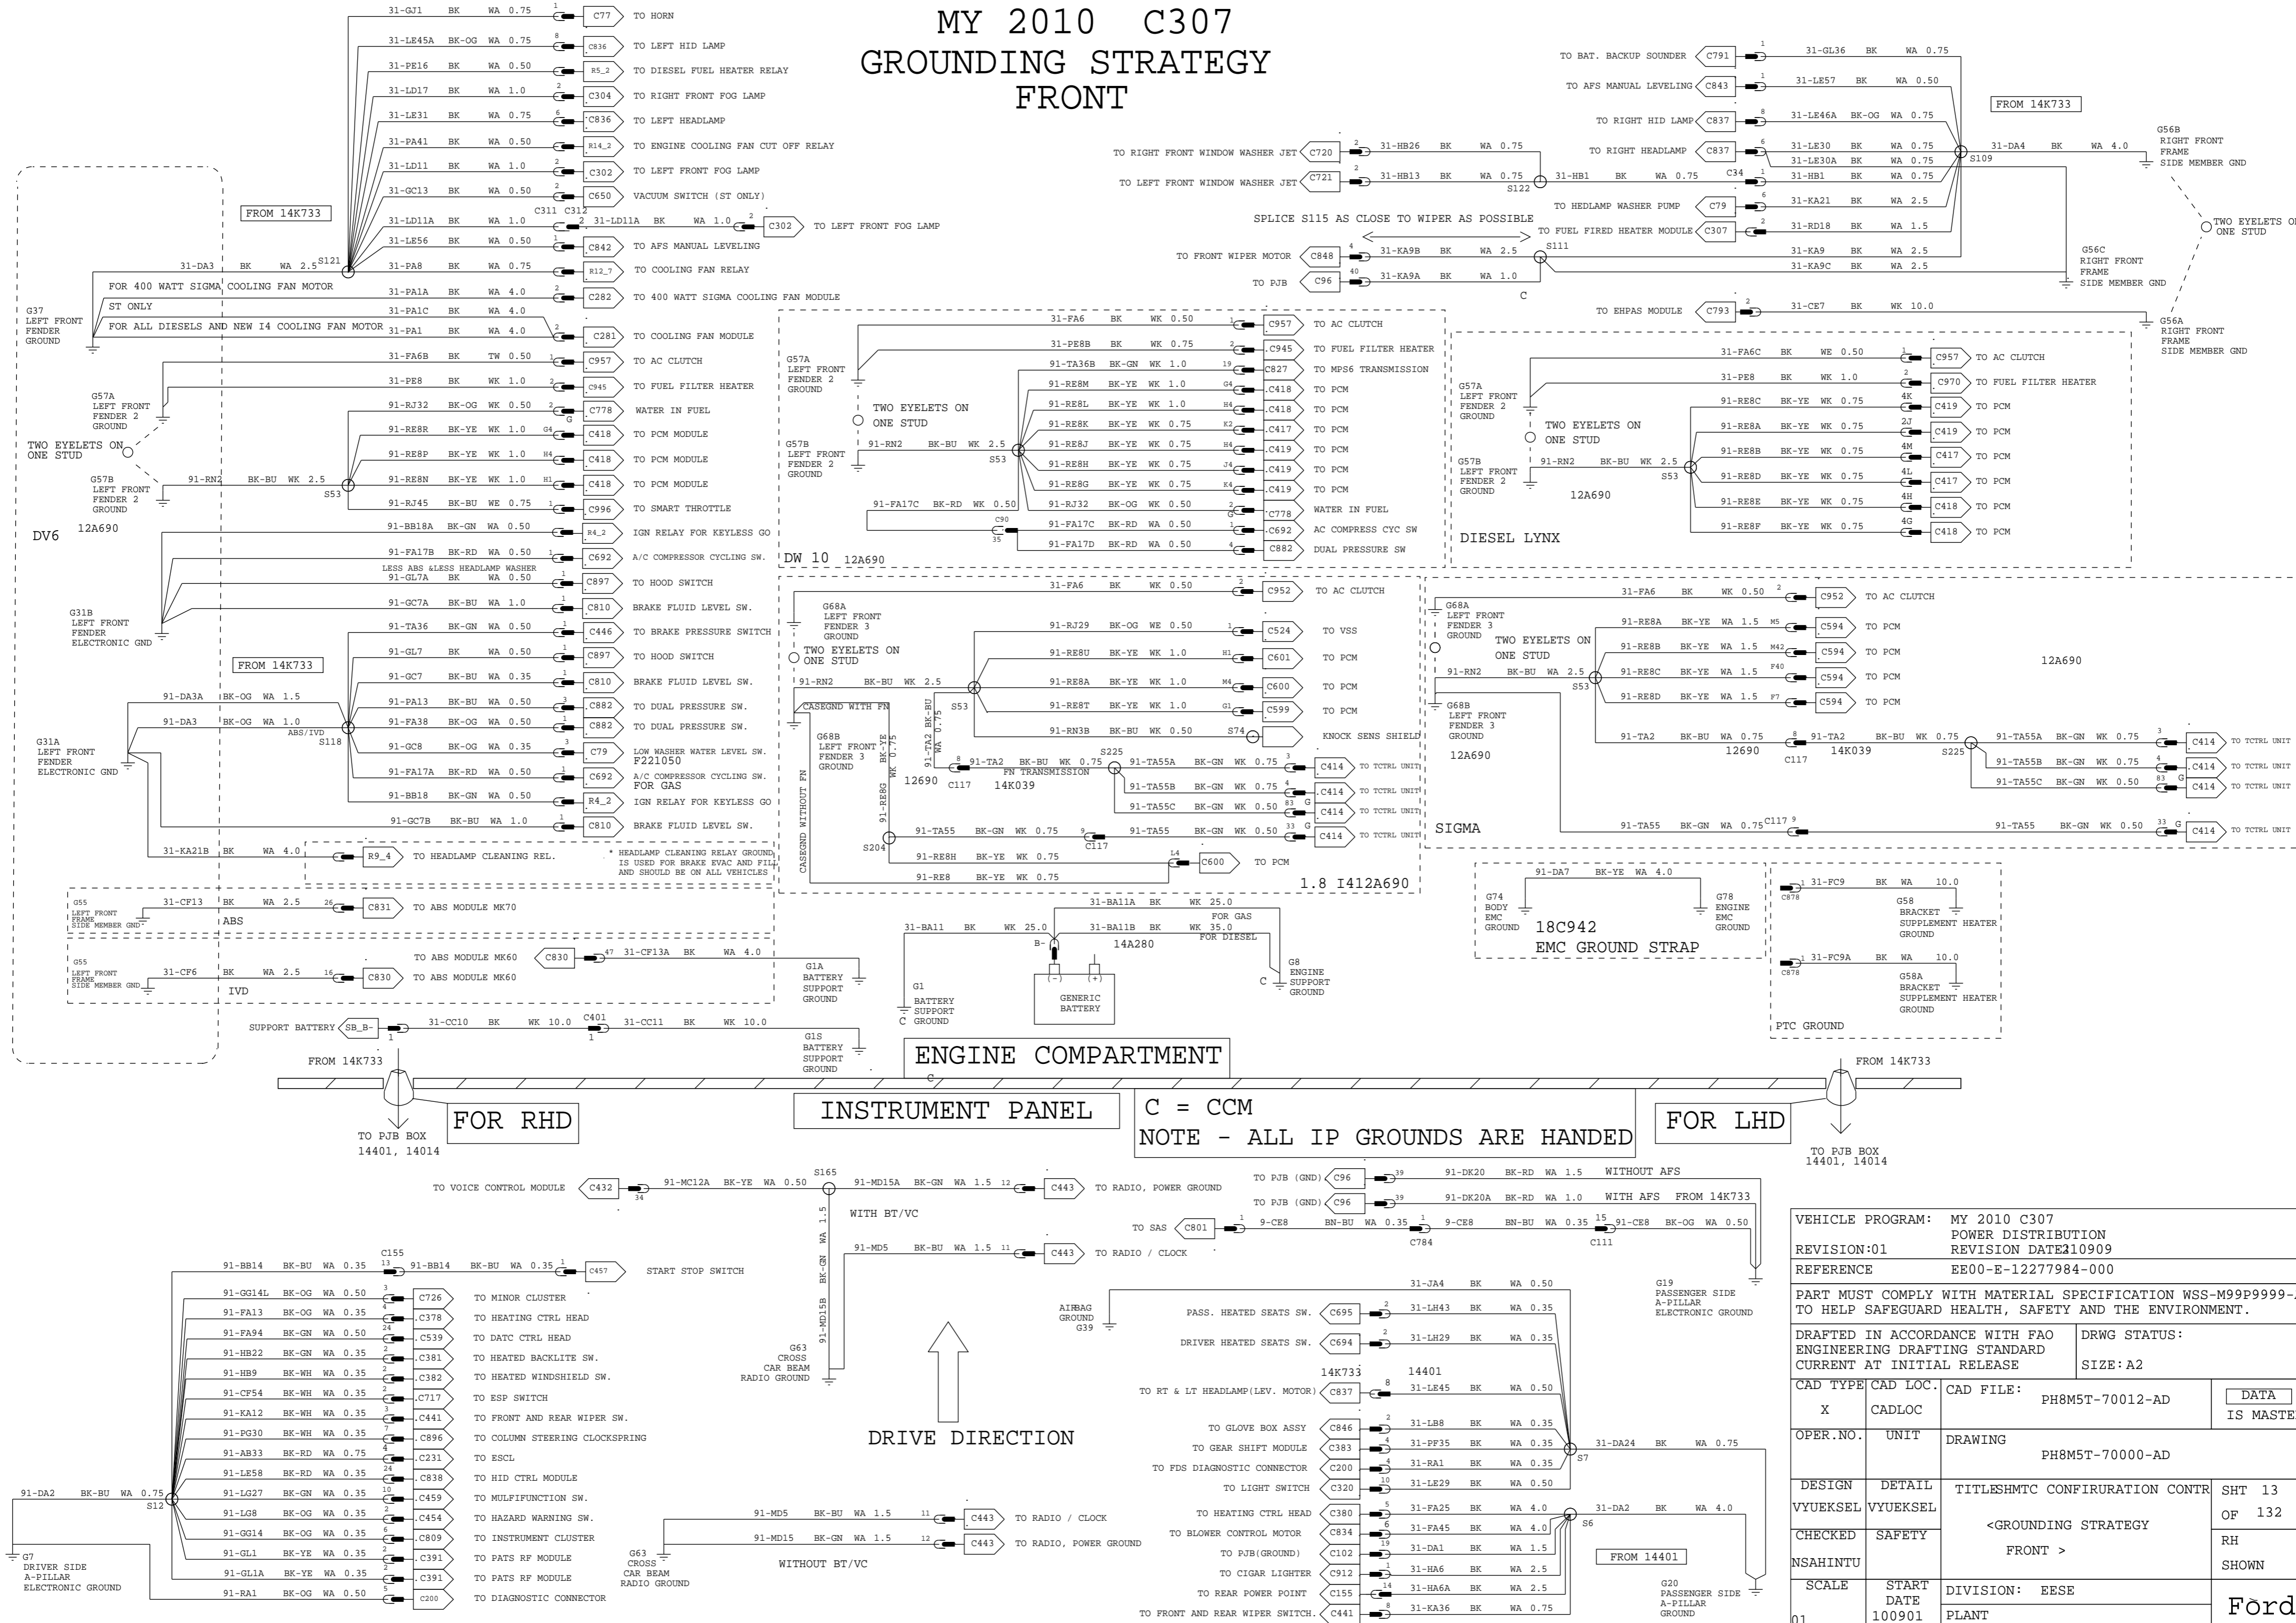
MY 2010 C307
GROUNDING STRATEGY
FRONT

31-GJ1 BK WA 0.75 C77 TO HORN
31-LE45A BK-OG WA 0.75 C836 TO LEFT HID LAMP
31-PE16 BK WA 0.50 R5_2 TO DIESEL FUEL HEATER RELAY
31-LD17 BK WA 1.0 C304 TO RIGHT FRONT FOG LAMP
31-LE31 BK WA 0.75 C836 TO LEFT HEADLAMP
31-PA41 BK WA 0.50 R14_2 TO ENGINE COOLING FAN CUT OFF RELAY
31-LD11 BK WA 1.0 C302 TO LEFT FRONT FOG LAMP
31-GC13 BK WA 0.50 C650 VACUUM SWITCH (ST ONLY)
C311 C312
31-LD11A BK WA 1.0 31-LD11A BK WA 1.0 C302 TO LEFT FRONT FOG LAMP
31-LE56 BK WA 0.50 C842 TO AFS MANUAL LEVELING
31-PA8 BK WA 0.75 R12_7 TO COOLING FAN RELAY
31-PA1A BK WA 4.0 C282 TO 400 WATT SIGMA COOLING FAN MODULE
31-PA1C BK WA 4.0
31-PA1 BK WA 4.0 C281 TO COOLING FAN MODULE
FROM 14K733
31-DA3 BK WA 2.5 S121
FOR 400 WATT SIGMA COOLING FAN MOTOR
ST ONLY
FOR ALL DIESELS AND NEW I4 COOLING FAN MOTOR
G37 LEFT FRONT FENDER GROUND
31-FA6B BK TW 0.50 C957 TO AC CLUTCH
31-PE8 BK WK 1.0 C945 TO FUEL FILTER HEATER
91-RJ32 BK-OG WK 0.50 C778 WATER IN FUEL
91-RE8R BK-YE WK 1.0 C418 TO PCM MODULE
91-RE8P BK-YE WA 1.0 C418 TO PCM MODULE
91-RE8N BK-YE WK 1.0 C418 TO PCM MODULE
91-RJ45 BK-BU WE 0.75 C996 TO SMART THROTTLE
91-BB18A BK-GN WA 0.50 R4_2 IGN RELAY FOR KEYLESS GO
91-FA17B BK-RD WA 0.50 C692 A/C COMPRESSOR CYCLING SW.
LESS ABS &LESS HEADLAMP WASHER
91-GL7A BK WA 0.50 C897 TO HOOD SWITCH
91-GC7A BK-BU WA 1.0 C810 BRAKE FLUID LEVEL SW.
91-TA36 BK-GN WA 0.50 C446 TO BRAKE PRESSURE SWITCH
91-GL7 BK WA 0.50 C897 TO HOOD SWITCH
91-GC7 BK-BU WA 0.35 C810 BRAKE FLUID LEVEL SW.
91-PA13 BK-BU WA 0.50 C882 TO DUAL PRESSURE SW.
91-FA38 BK-OG WA 0.50 C882 TO DUAL PRESSURE SW.
91-GC8 BK-OG WA 0.35 C79 LOW WASHER WATER LEVEL SW. F221050
91-FA17A BK-RD WA 0.50 C692 A/C COMPRESSOR CYCLING SW. FOR GAS
91-BB18 BK-GN WA 0.50 R4_2 IGN RELAY FOR KEYLESS GO
91-GC7B BK-BU WA 1.0 C810 BRAKE FLUID LEVEL SW.
G57A LEFT FRONT FENDER 2 GROUND
TWO EYELETS ON ONE STUD
G57B LEFT FRONT FENDER 2 GROUND
91-RN2 BK-BU WK 2.5 S53
DV6 12A690
G31B LEFT FRONT FENDER ELECTRONIC GND
FROM 14K733
91-DA3A BK-OG WA 1.5
91-DA3 BK-OG WA 1.0 ABS/IVD S118
G31A LEFT FRONT FENDER ELECTRONIC GND
31-KA21B BK WA 4.0 R9_4 TO HEADLAMP CLEANING REL.
HEADLAMP CLEANING RELAY GROUND IS USED FOR BRAKE EVAC AND FILL AND SHOULD BE ON ALL VEHICLES
G55 LEFT FRONT FRAME SIDE MEMBER GND 31-CF13 BK WA 2.5 C831 TO ABS MODULE MK70 ABS
G55 LEFT FRONT FRAME SIDE MEMBER GND 31-CF6 BK WA 2.5 C830 TO ABS MODULE MK60 IVD
TO ABS MODULE MK60 C830 31-CF13A BK WA 4.0
G1A BATTERY SUPPORT GROUND
SUPPORT BATTERY SB_B- 31-CC10 BK WK 10.0 C401 31-CC11 BK WK 10.0
G1S BATTERY SUPPORT GROUND
FROM 14K733

31-FA6 BK WK 0.50 C957 TO AC CLUTCH
31-PE8B BK WK 0.75 C945 TO FUEL FILTER HEATER
91-TA36B BK-GN WK 1.0 C827 TO MPS6 TRANSMISSION
91-RE8M BK-YE WK 1.0 C418 TO PCM
91-RE8L BK-YE WK 1.0 C418 TO PCM
91-RE8K BK-YE WK 0.75 C417 TO PCM
91-RE8J BK-YE WK 0.75 C419 TO PCM
91-RE8H BK-YE WK 0.75 C419 TO PCM
91-RE8G BK-YE WK 0.75 C419 TO PCM
91-RJ32 BK-OG WK 0.50 C778 WATER IN FUEL
91-FA17C BK-RD WA 0.50 C692 AC COMPRESS CYC SW
91-FA17D BK-RD WA 0.50 C882 DUAL PRESSURE SW
G57A LEFT FRONT FENDER 2 GROUND
TWO EYELETS ON ONE STUD
G57B LEFT FRONT FENDER 2 GROUND
91-RN2 BK-BU WK 2.5 S53
91-FA17C BK-RD WK 0.50 C90
DW 10 12A690

31-FA6 BK WK 0.50 C952 TO AC CLUTCH
G68A LEFT FRONT FENDER 3 GROUND
TWO EYELETS ON ONE STUD
91-RJ29 BK-OG WE 0.50 C524 TO VSS
91-RE8U BK-YE WK 1.0 C601 TO PCM
91-RE8A BK-YE WK 1.0 C600 TO PCM
91-RE8T BK-YE WK 1.0 C599 TO PCM
91-RN3B BK-BU WK 0.50 S74 KNOCK SENS SHIELD
91-RN2 BK-BU WK 2.5 S53
CASEGND WITH FN
G68B LEFT FRONT FENDER 3 GROUND
91-TA2 BK-BU WA 0.75
91-TA2 BK-BU WK 0.75 C117 FN TRANSMISSION 12690 14K039
S225 91-TA55A BK-GN WK 0.75 C414 TO TCTRL UNIT
91-TA55B BK-GN WK 0.75 C414 TO TCTRL UNIT
91-TA55C BK-GN WK 0.50 C414 TO TCTRL UNIT
91-TA55 BK-GN WK 0.75 C117 91-TA55 BK-GN WK 0.50 C414 TO TCTRL UNIT
91-RE8H BK-YE WK 0.75 C600 TO PCM
91-RE8 BK-YE WK 0.75
CASEGND WITHOUT FN 91-RE8G BK-YE WK 0.75 S204
1.8 I412A690

TO BAT. BACKUP SOUNDER C791 31-GL36 BK WA 0.75
TO AFS MANUAL LEVELING C843 31-LE57 BK WA 0.50
TO RIGHT HID LAMP C837 31-LE46A BK-OG WA 0.75
FROM 14K733
TO RIGHT HEADLAMP C837 31-LE30 BK WA 0.75
31-LE30A BK WA 0.75
31-DA4 BK WA 4.0 S109
G56B RIGHT FRONT FRAME SIDE MEMBER GND
TO RIGHT FRONT WINDOW WASHER JET C720 31-HB26 BK WA 0.75
TO LEFT FRONT WINDOW WASHER JET C721 31-HB13 BK WA 0.75 S122 31-HB1 BK WA 0.75 C34 31-HB1 BK WA 0.75
TO HEDLAMP WASHER PUMP C79 31-KA21 BK WA 2.5
SPLICE S115 AS CLOSE TO WIPER AS POSSIBLE
TO FUEL FIRED HEATER MODULE C307 31-RD18 BK WA 1.5
TWO EYELETS ON ONE STUD
TO FRONT WIPER MOTOR C848 31-KA9B BK WA 2.5 S111 31-KA9 BK WA 2.5
TO PJB C96 31-KA9A BK WA 1.0 31-KA9C BK WA 2.5
G56C RIGHT FRONT FRAME SIDE MEMBER GND
TO EHPAS MODULE C793 31-CE7 BK WK 10.0
G56A RIGHT FRONT FRAME SIDE MEMBER GND

31-FA6C BK WE 0.50 C957 TO AC CLUTCH
31-PE8 BK WK 1.0 C970 TO FUEL FILTER HEATER
91-RE8C BK-YE WK 0.75 C419 TO PCM
91-RE8A BK-YE WK 0.75 C419 TO PCM
91-RE8B BK-YE WK 0.75 C417 TO PCM
91-RE8D BK-YE WK 0.75 C417 TO PCM
91-RE8E BK-YE WK 0.75 C418 TO PCM
91-RE8F BK-YE WK 0.75 C418 TO PCM
G57A LEFT FRONT FENDER 2 GROUND
TWO EYELETS ON ONE STUD
G57B LEFT FRONT FENDER 2 GROUND
91-RN2 BK-BU WK 2.5 S53
12A690
DIESEL LYNX

31-FA6 BK WK 0.50 C952 TO AC CLUTCH
G68A LEFT FRONT FENDER 3 GROUND
TWO EYELETS ON ONE STUD
91-RE8A BK-YE WA 1.5 C594 TO PCM
91-RE8B BK-YE WA 1.5 C594 TO PCM
91-RE8C BK-YE WA 1.5 C594 TO PCM
91-RE8D BK-YE WA 1.5 C594 TO PCM
91-RN2 BK-BU WA 2.5 S53
12A690
G68B LEFT FRONT FENDER 3 GROUND
12A690
91-TA2 BK-BU WA 0.75 C117 91-TA2 BK-BU WK 0.75 12690 14K039 S225
91-TA55A BK-GN WK 0.75 C414 TO TCTRL UNIT
91-TA55B BK-GN WK 0.75 C414 TO TCTRL UNIT
91-TA55C BK-GN WK 0.50 C414 TO TCTRL UNIT
SIGMA
91-TA55 BK-GN WA 0.75 C117 91-TA55 BK-GN WK 0.50 C414 TO TCTRL UNIT

91-DA7 BK-YE WA 4.0
G74 BODY EMC GROUND 18C942 EMC GROUND STRAP G78 ENGINE EMC GROUND
C878 31-FC9 BK WA 10.0 G58 BRACKET SUPPLEMENT HEATER GROUND
C878 31-FC9A BK WA 10.0 G58A BRACKET SUPPLEMENT HEATER GROUND
PTC GROUND

31-BA11A BK WK 25.0 FOR GAS
31-BA11 BK WK 25.0 B- 31-BA11B BK WK 35.0 FOR DIESEL
14A280
GENERIC BATTERY
G1 BATTERY SUPPORT GROUND
G8 ENGINE SUPPORT GROUND

ENGINE COMPARTMENT
FOR RHD
INSTRUMENT PANEL
C = CCM
NOTE - ALL IP GROUNDS ARE HANDED
FOR LHD
FROM 14K733
TO PJB BOX 14401, 14014
TO PJB BOX 14401, 14014

TO VOICE CONTROL MODULE C432 91-MC12A BK-YE WA 0.50 S165 91-MD15A BK-GN WA 1.5 C443 TO RADIO, POWER GROUND
WITH BT/VC
91-MD5 BK-BU WA 1.5 C443 TO RADIO / CLOCK
91-MD15B BK-GN WA 1.5
G63 CROSS CAR BEAM RADIO GROUND
91-BB14 BK-BU WA 0.35 C155 91-BB14 BK-BU WA 0.35 C457 START STOP SWITCH
91-GG14L BK-OG WA 0.50 C726 TO MINOR CLUSTER
91-FA13 BK-OG WA 0.35 C378 TO HEATING CTRL HEAD
91-FA94 BK-GN WA 0.50 C539 TO DATC CTRL HEAD
91-HB22 BK-GN WA 0.35 C381 TO HEATED BACKLITE SW.
91-HB9 BK-WH WA 0.35 C382 TO HEATED WINDSHIELD SW.
91-CF54 BK-WH WA 0.35 C717 TO ESP SWITCH
91-KA12 BK-WH WA 0.35 C441 TO FRONT AND REAR WIPER SW.
91-PG30 BK-WH WA 0.35 C896 TO COLUMN STEERING CLOCKSPRING
91-AB33 BK-RD WA 0.75 C231 TO ESCL
91-LE58 BK-RD WA 0.35 C838 TO HID CTRL MODULE
91-DA2 BK-BU WA 0.75 S12 91-LG27 BK-GN WA 0.35 C459 TO MULFIFUNCTION SW.
91-LG8 BK-GN WA 0.35 C454 TO HAZARD WARNING SW.
91-GG14 BK-OG WA 0.35 C809 TO INSTRUMENT CLUSTER
91-GL1 BK-YE WA 0.35 C391 TO PATS RF MODULE
91-GL1A BK-YE WA 0.35 C391 TO PATS RF MODULE
91-RA1 BK-OG WA 0.50 C200 TO DIAGNOSTIC CONNECTOR
G7 DRIVER SIDE A-PILLAR ELECTRONIC GROUND
DRIVE DIRECTION
91-MD5 BK-BU WA 1.5 C443 TO RADIO / CLOCK
91-MD15 BK-GN WA 1.5 C443 TO RADIO, POWER GROUND
G63 CROSS CAR BEAM RADIO GROUND
WITHOUT BT/VC

TO PJB (GND) C96 91-DK20 BK-RD WA 1.5 WITHOUT AFS
TO PJB (GND) C96 91-DK20A BK-RD WA 1.0 WITH AFS FROM 14K733
TO SAS C801 9-CE8 BN-BU WA 0.35 C784 9-CE8 BN-BU WA 0.35 C111 91-CE8 BK-OG WA 0.50
G19 PASSENGER SIDE A-PILLAR ELECTRONIC GROUND
AIRBAG GROUND G39 31-JA4 BK WA 0.50
PASS. HEATED SEATS SW. C695 31-LH43 BK WA 0.35
DRIVER HEATED SEATS SW. C694 31-LH29 BK WA 0.35
14K733 14401
TO RT & LT HEADLAMP(LEV. MOTOR) C837 31-LE45 BK WA 0.50
TO GLOVE BOX ASSY C846 31-LB8 BK WA 0.35
TO GEAR SHIFT MODULE C383 31-PF35 BK WA 0.35 S7 31-DA24 BK WA 0.75
TO FDS DIAGNOSTIC CONNECTOR C200 31-RA1 BK WA 0.35
TO LIGHT SWITCH C320 31-LE29 BK WA 0.50
TO HEATING CTRL HEAD C380 31-FA25 BK WA 4.0 S6 31-DA2 BK WA 4.0
TO BLOWER CONTROL MOTOR C834 31-FA45 BK WA 4.0
TO PJB(GROUND) C102 31-DA1 BK WA 1.5
TO CIGAR LIGHTER C912 31-HA6 BK WA 2.5
TO REAR POWER POINT C155 31-HA6A BK WA 2.5
TO FRONT AND REAR WIPER SWITCH. C441 31-KA36 BK WA 0.75
FROM 14401
G20 PASSENGER SIDE A-PILLAR GROUND

| VEHICLE PROGRAM: | MY 2010 C307 POWER DISTRIBUTION | | |
|---|---|---|---|
| REVISION:01 | REVISION DATE:210909 | | |
| REFERENCE | EE00-E-12277984-000 | | |
| PART MUST COMPLY WITH MATERIAL SPECIFICATION WSS-M99P9999-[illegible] TO HELP SAFEGUARD HEALTH, SAFETY AND THE ENVIRONMENT. | | | |
| DRAFTED IN ACCORDANCE WITH FAO ENGINEERING DRAFTING STANDARD CURRENT AT INITIAL RELEASE | DRWG STATUS: SIZE: A2 | | |
| CAD TYPE X | CAD LOC. CADLOC | CAD FILE: PH8M5T-70012-AD | DATA IS MASTE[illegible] |
| OPER.NO. | UNIT | DRAWING PH8M5T-70000-AD | |
| DESIGN VYUEKSEL | DETAIL VYUEKSEL | TITLE SHMTC CONFIRURATION CONTR | SHT 13 OF 132 |
| CHECKED NSAHINTU | SAFETY | <GROUNDING STRATEGY FRONT > | RH SHOWN |
| SCALE 01 | START DATE 100901 | DIVISION: EESE PLANT | Ford |